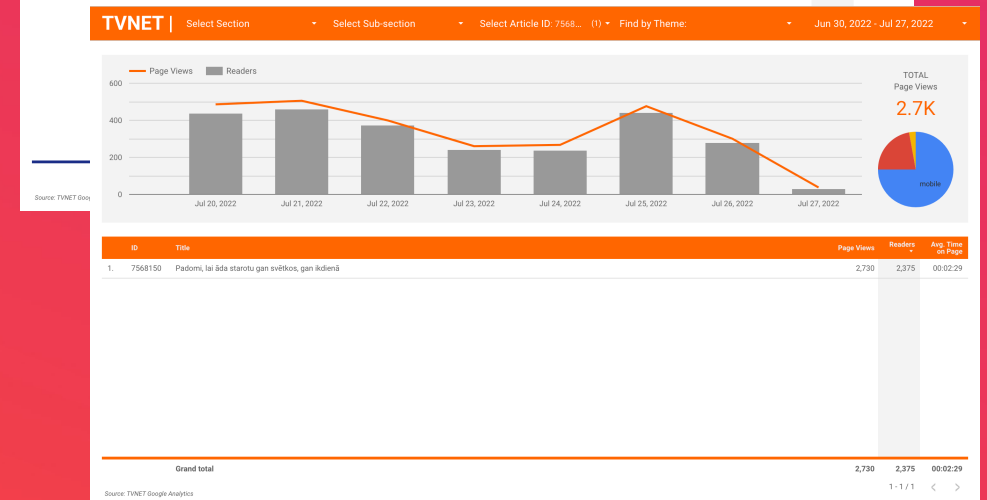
TVNET | Select Section ▾ Select Sub-section ▾ Select Article ID: 7568... (1) ▾ Find by Theme: ▾ Jun 30, 2022 - Jul 27, 2022 ▾

Source: TVNET Goo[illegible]

Page Views Readers

600
400
200
0

Jul 20, 2022 Jul 21, 2022 Jul 22, 2022 Jul 23, 2022 Jul 24, 2022 Jul 25, 2022 Jul 26, 2022 Jul 27, 2022

TOTAL
Page Views
2.7K

mobile

| | ID | Title | Page Views | Readers ▾ | Avg. Time on Page |
|---|---|---|---|---|---|
| 1. | 7568150 | Padomi, lai ēda starotu gan svētkos, gan ikdienā | 2,730 | 2,375 | 00:02:29 |
| | | Grand total | 2,730 | 2,375 | 00:02:29 |

1 - 1 / 1 < >

Source: TVNET Google Analytics